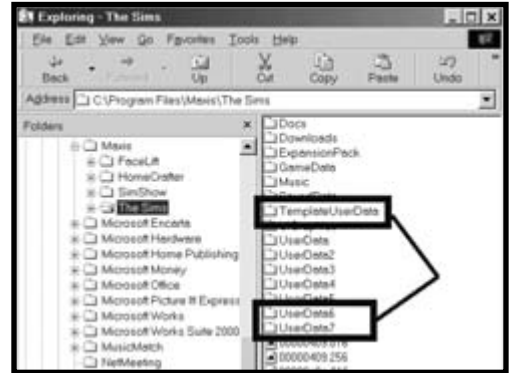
Exploring - The Sims

File Edit View Go Favorites Tools Help

Back Forward Up Cut Copy Paste Undo

Address C:\Program Files\Maxis\The Sims

Folders ×

Maxis
FaceLift
HomeCrafter
SimShow
The Sims
Microsoft Encarta
Microsoft Hardware
Microsoft Home Publishing
Microsoft Money
Microsoft Office
Microsoft Picture It! Express
Microsoft Works
Microsoft Works Suite 2000
MusicMatch
NetMeeting

Docs
Downloads
ExpansionPack
GameData
Music
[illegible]
TemplateUserData
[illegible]
UserData
UserData2
UserData3
UserData4
UserData5
UserData6
UserData7
00000409.016
00000409.256
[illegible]